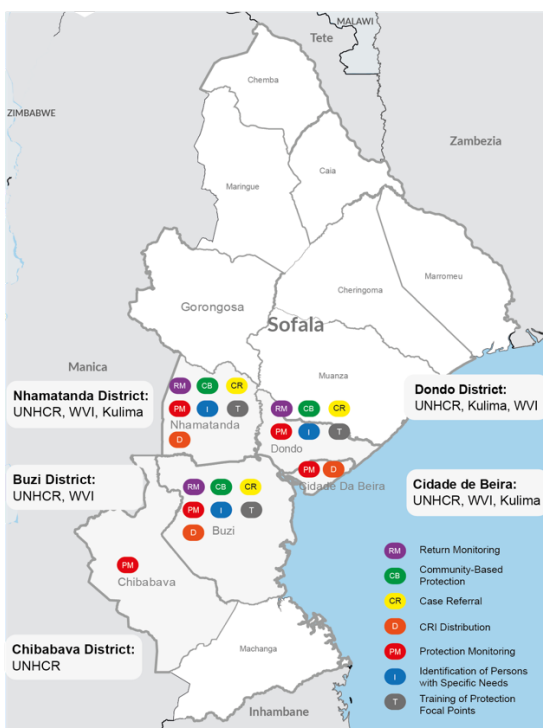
MALAWI

Tete

ZIMBABWE

Chemba

Zambezia

Maringue

Caia

Marromeu

Cheringoma

Gorongosa

Sofala

Manica

Muanza

Nhamatanda District:
UNHCR, WVI, Kulima

RM CB CR
PM I T
D
Nhamatanda

RM CB CR
PM I T
Dondo

Dondo District:
UNHCR, Kulima, WVI

PM D
Cidade Da Beira

Cidade de Beira:
UNHCR, WVI, Kulima

Buzi District:
UNHCR, WVI

RM CB CR
PM I T
D
Buzi

PM
Chibabava

Chibabava District:
UNHCR

Machanga

Inhambane

RM Return Monitoring
CB Community-Based Protection
CR Case Referral
D CRI Distribution
PM Protection Monitoring
I Identification of Persons with Specific Needs
T Training of Protection Focal Points